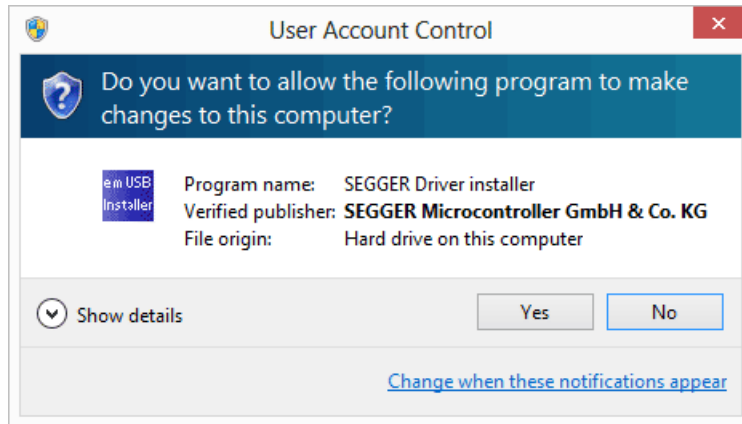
User Account Control

Do you want to allow the following program to make changes to this computer?

em USB Installer

| Program name: | SEGGER Driver installer |
|---|---|
| Verified publisher: | SEGGER Microcontroller GmbH & Co. KG |
| File origin: | Hard drive on this computer |

Show details

Yes

No

Change when these notifications appear